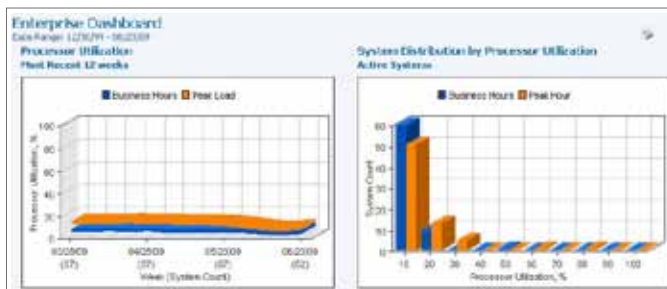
Enterprise Dashboard
Date Range: 12/28/09 - 06/22/09

Processor Utilization
Most Recent 12 weeks

Business Hours  Peak Load

100
80
60
40
20
0
Processor Utilization, %

03/28/09 (37)
04/25/09 (37)
05/23/09 (37)
06/22/09 (52)
Week (System Count)

System Distribution by Processor Utilization
Active Systems

Business Hours  Peak Hour

60
50
40
30
20
10
0
System Count

10
20
30
40
50
60
70
80
90
100
Processor Utilization, %